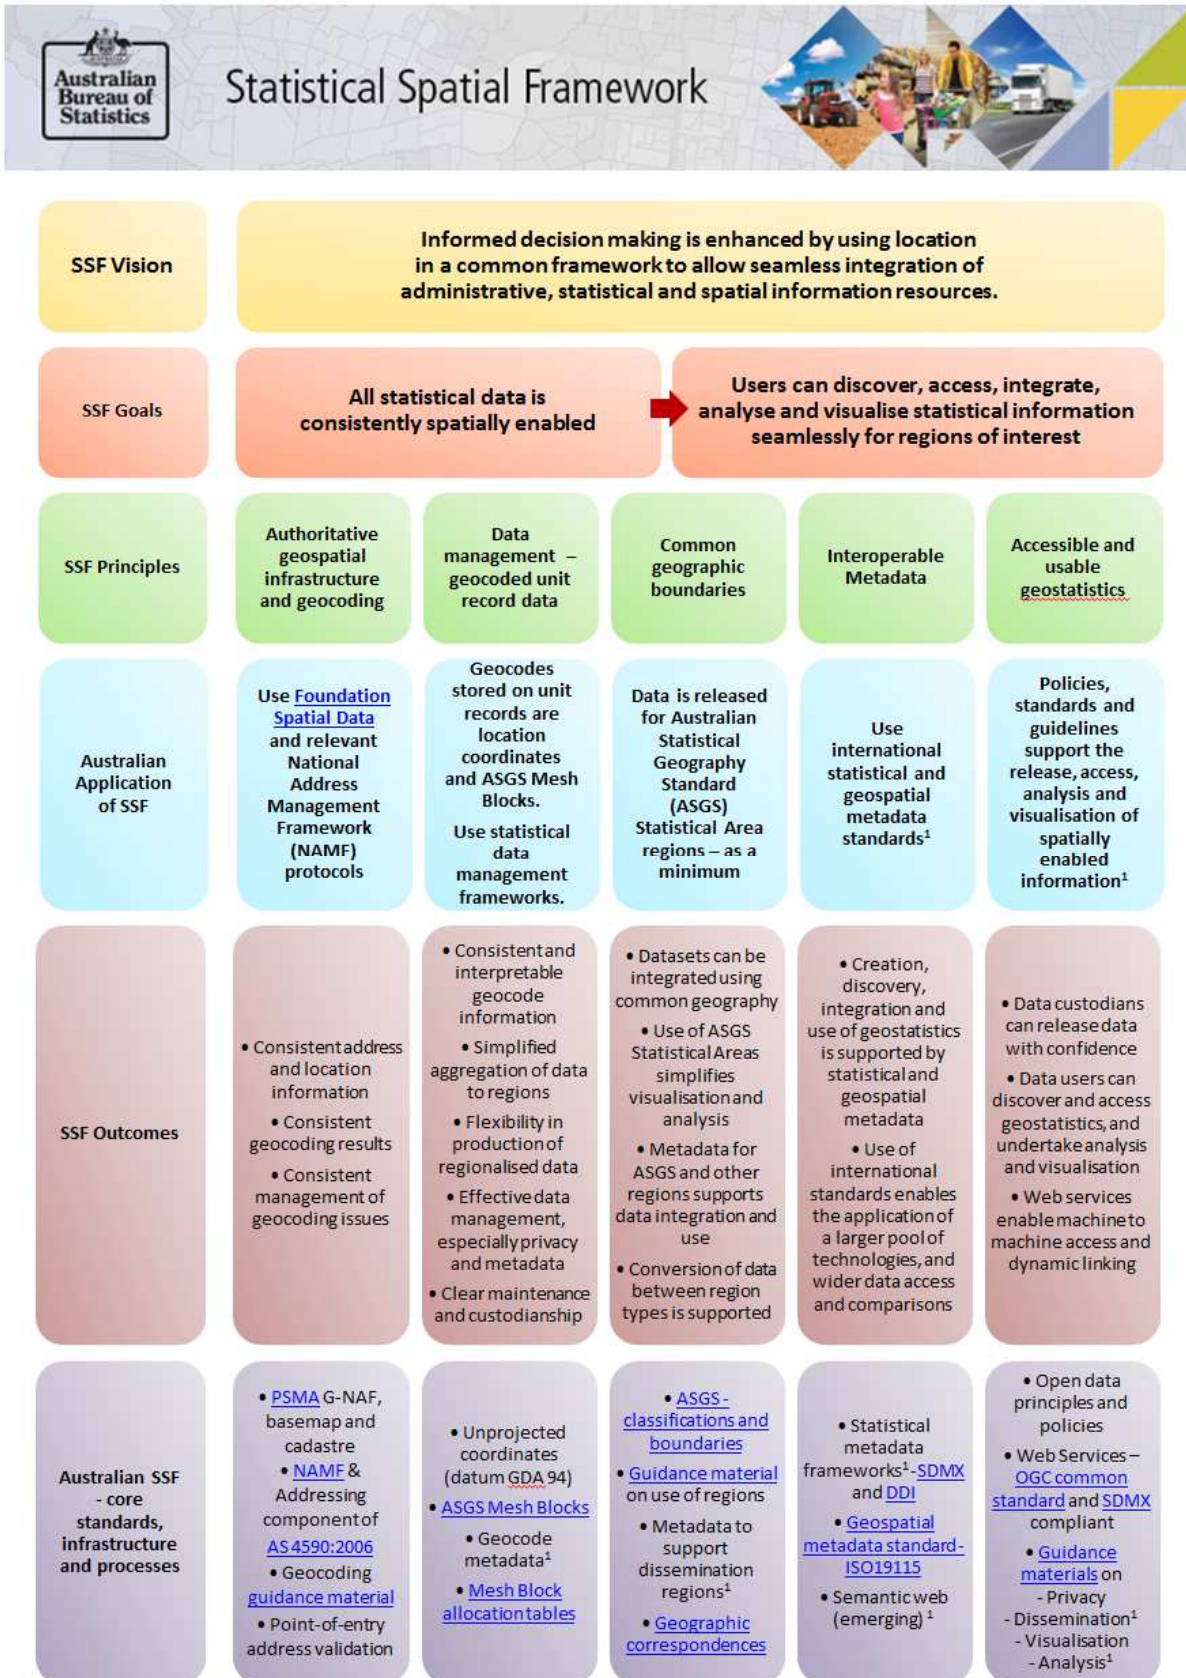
Australian Bureau of Statistics

Statistical Spatial Framework

SSF Vision

Informed decision making is enhanced by using location in a common framework to allow seamless integration of administrative, statistical and spatial information resources.

SSF Goals

All statistical data is consistently spatially enabled

Users can discover, access, integrate, analyse and visualise statistical information seamlessly for regions of interest

SSF Principles

Authoritative geospatial infrastructure and geocoding

Data management – geocoded unit record data

Common geographic boundaries

Interoperable Metadata

Accessible and usable geostatistics

Australian Application of SSF

Use Foundation Spatial Data and relevant National Address Management Framework (NAMF) protocols

Geocodes stored on unit records are location coordinates and ASGS Mesh Blocks.

Use statistical data management frameworks.

Data is released for Australian Statistical Geography Standard (ASGS) Statistical Area regions – as a minimum

Use international statistical and geospatial metadata standards$^1$

Policies, standards and guidelines support the release, access, analysis and visualisation of spatially enabled information$^1$

SSF Outcomes

• Consistent address and location information
• Consistent geocoding results
• Consistent management of geocoding issues

• Consistent and interpretable geocode information
• Simplified aggregation of data to regions
• Flexibility in production of regionalised data
• Effective data management, especially privacy and metadata
• Clear maintenance and custodianship

• Datasets can be integrated using common geography
• Use of ASGS Statistical Areas simplifies visualisation and analysis
• Metadata for ASGS and other regions supports data integration and use
• Conversion of data between region types is supported

• Creation, discovery, integration and use of geostatistics is supported by statistical and geospatial metadata
• Use of international standards enables the application of a larger pool of technologies, and wider data access and comparisons

• Data custodians can release data with confidence
• Data users can discover and access geostatistics, and undertake analysis and visualisation
• Web services enable machine to machine access and dynamic linking

Australian SSF - core standards, infrastructure and processes

• PSMA G-NAF, basemap and cadastre
• NAMF & Addressing component of AS 4590:2006
• Geocoding guidance material
• Point-of-entry address validation

• Unprojected coordinates (datum GDA 94)
• ASGS Mesh Blocks
• Geocode metadata$^1$
• Mesh Block allocation tables

• ASGS - classifications and boundaries
• Guidance material on use of regions
• Metadata to support dissemination regions$^1$
• Geographic correspondences

• Statistical metadata frameworks$^1$ - SDMX and DDI
• Geospatial metadata standard - ISO19115
• Semantic web (emerging) $^1$

• Open data principles and policies
• Web Services – OGC common standard and SDMX compliant
• Guidance materials on
- Privacy
- Dissemination$^1$
- Visualisation
- Analysis$^1$